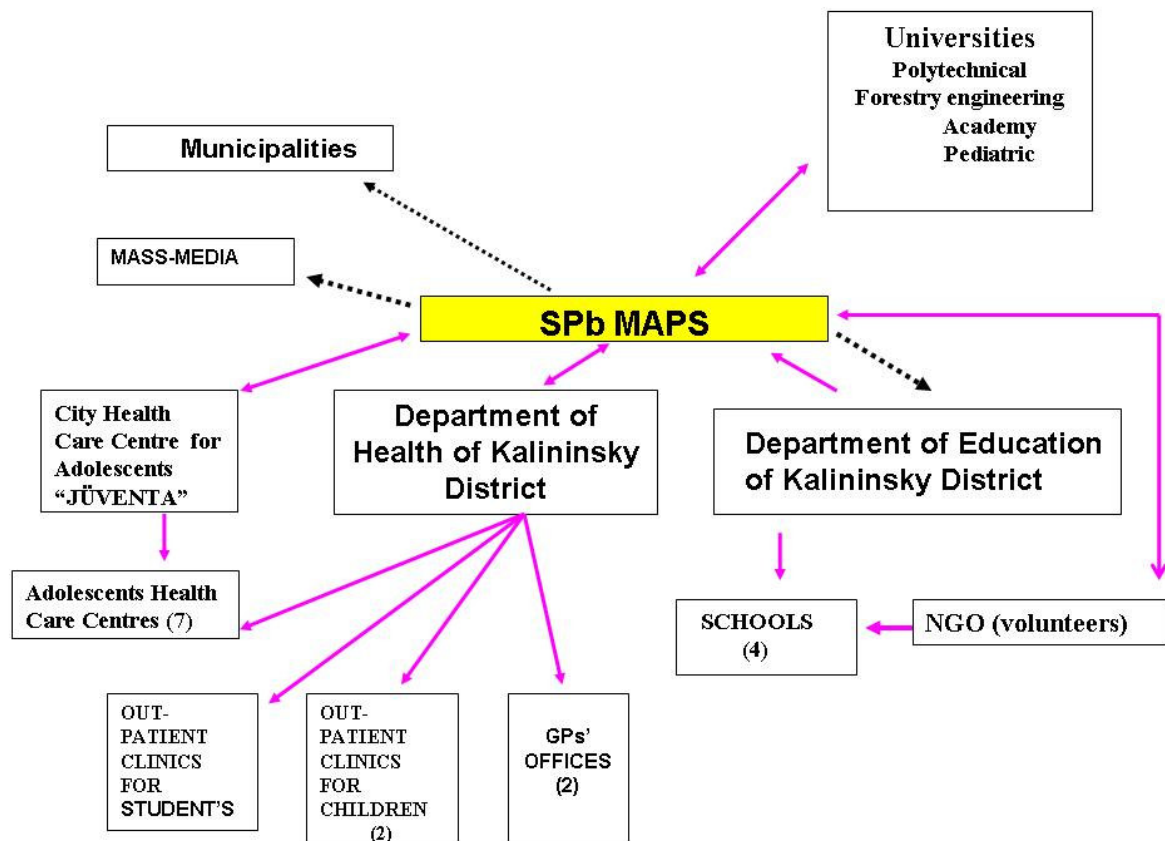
Universities
Polytechnical
Forestry engineering
Academy
Pediatric

Municipalities

MASS-MEDIA

SPb MAPS

City Health Care Centre for Adolescents "JÜVENTA"

Department of Health of Kalininsky District

Department of Education of Kalininsky District

Adolescents Health Care Centres (7)

SCHOOLS (4)

NGO (volunteers)

OUT-PATIENT CLINICS FOR STUDENT'S

OUT-PATIENT CLINICS FOR CHILDREN (2)

GPs' OFFICES (2)